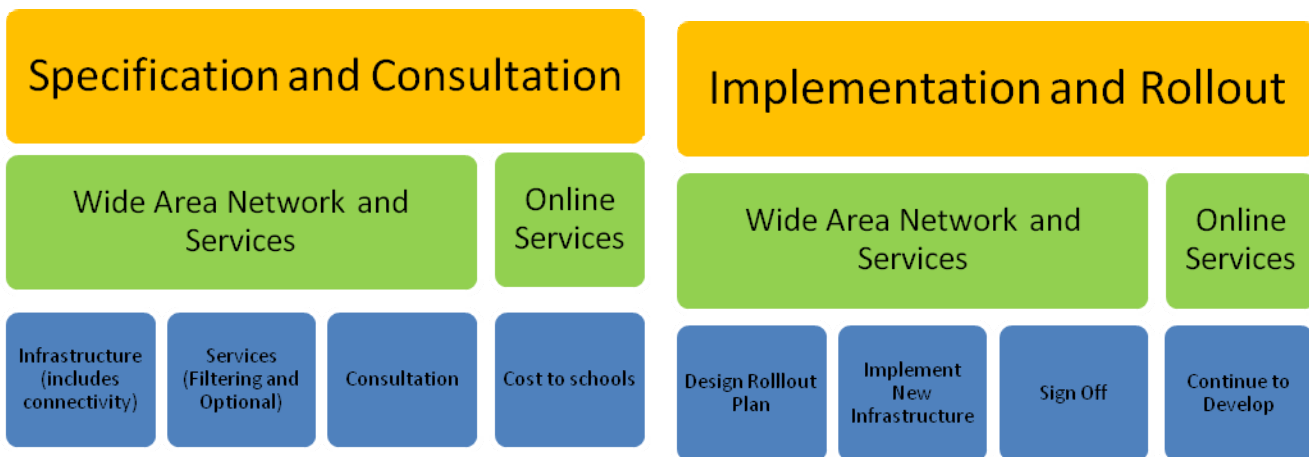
Specification and Consultation

Wide Area Network and Services

Online Services

Infrastructure (includes connectivity)

Services (Filtering and Optional)

Consultation

Cost to schools

Implementation and Rollout

Wide Area Network and Services

Online Services

Design Rolllout Plan

Implement New Infrastructure

Sign Off

Continue to Develop